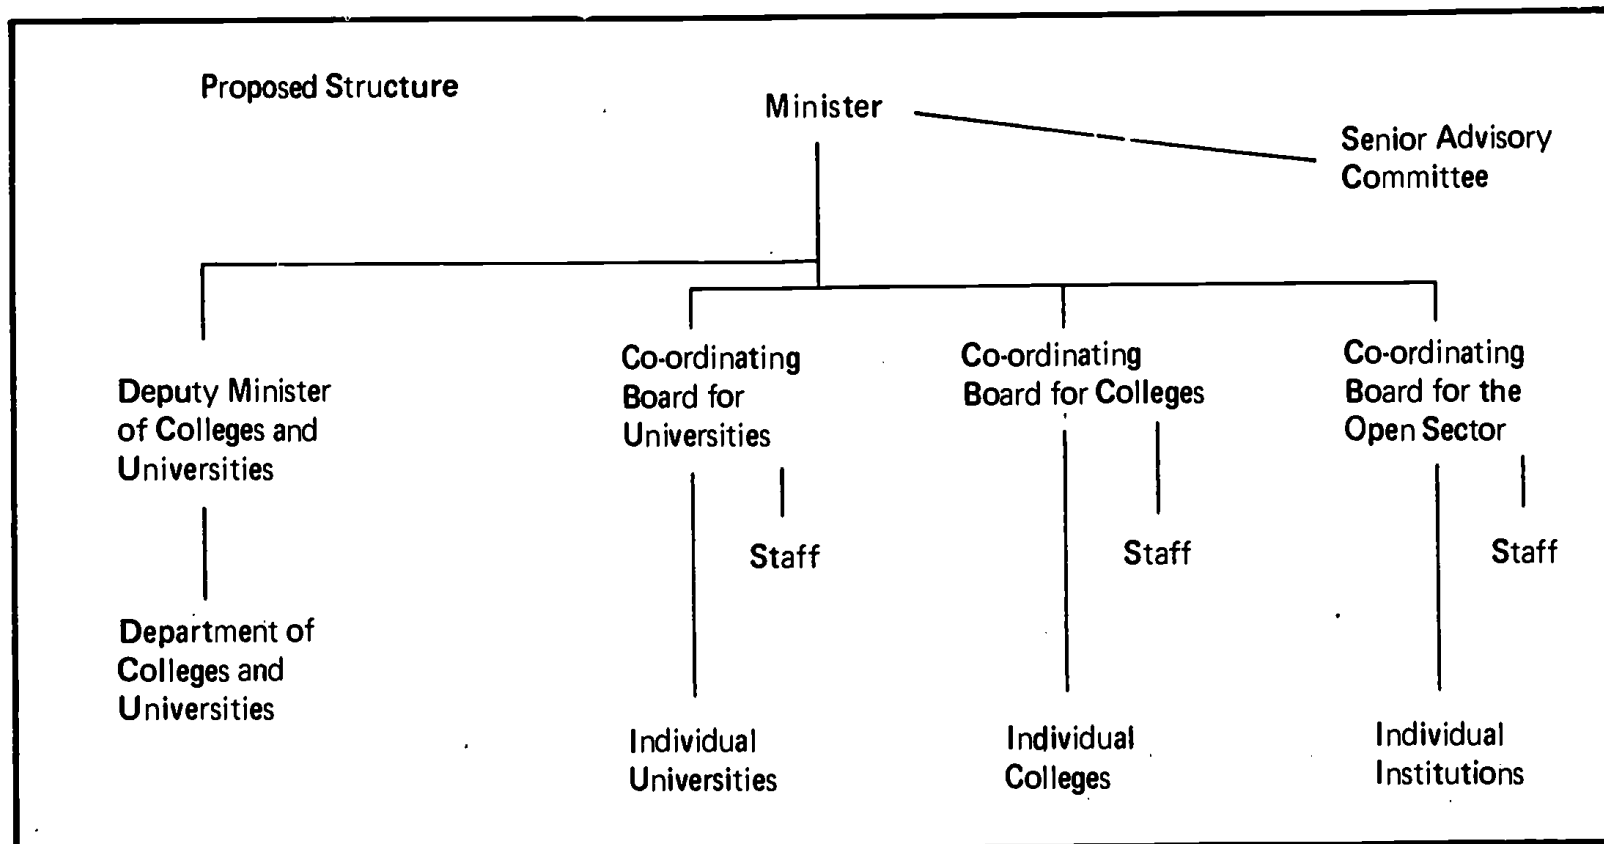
Proposed Structure

Minister

Senior Advisory Committee

Deputy Minister of Colleges and Universities

Department of Colleges and Universities

Co-ordinating Board for Universities

Staff

Individual Universities

Co-ordinating Board for Colleges

Staff

Individual Colleges

Co-ordinating Board for the Open Sector

Staff

Individual Institutions